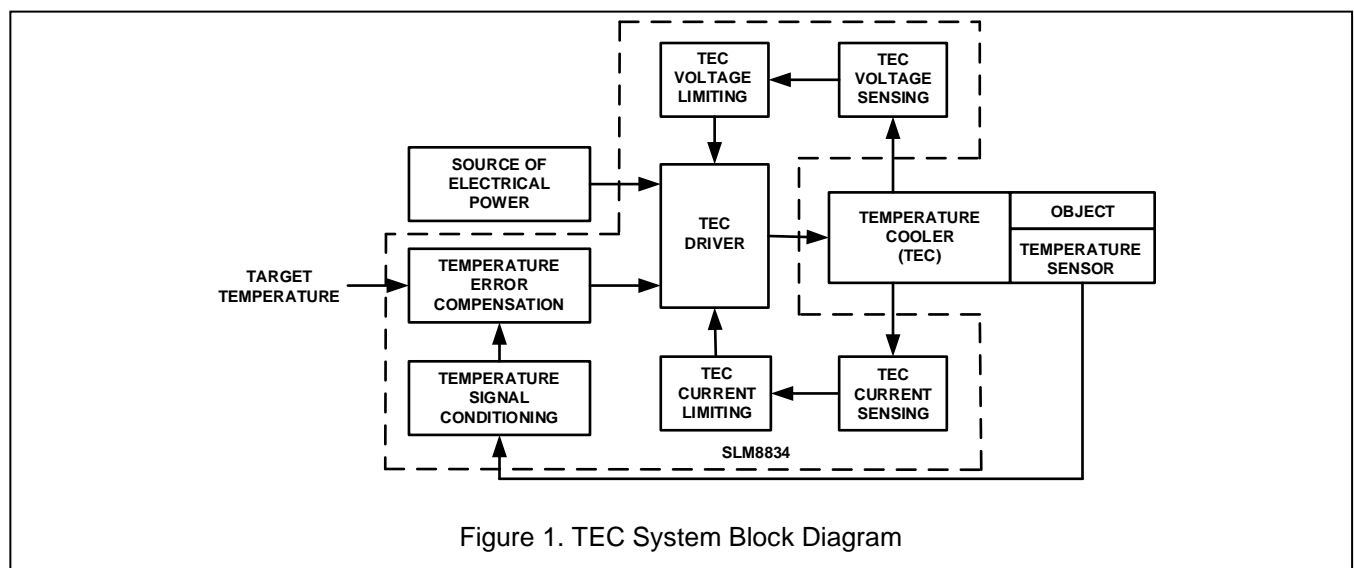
TEC VOLTAGE LIMITING

TEC VOLTAGE SENSING

SOURCE OF ELECTRICAL POWER

TEC DRIVER

TEMPERATURE COOLER (TEC)

OBJECT

TEMPERATURE SENSOR

TARGET TEMPERATURE

TEMPERATURE ERROR COMPENSATION

TEMPERATURE SIGNAL CONDITIONING

TEC CURRENT LIMITING

TEC CURRENT SENSING

SLM8834

Figure 1. TEC System Block Diagram